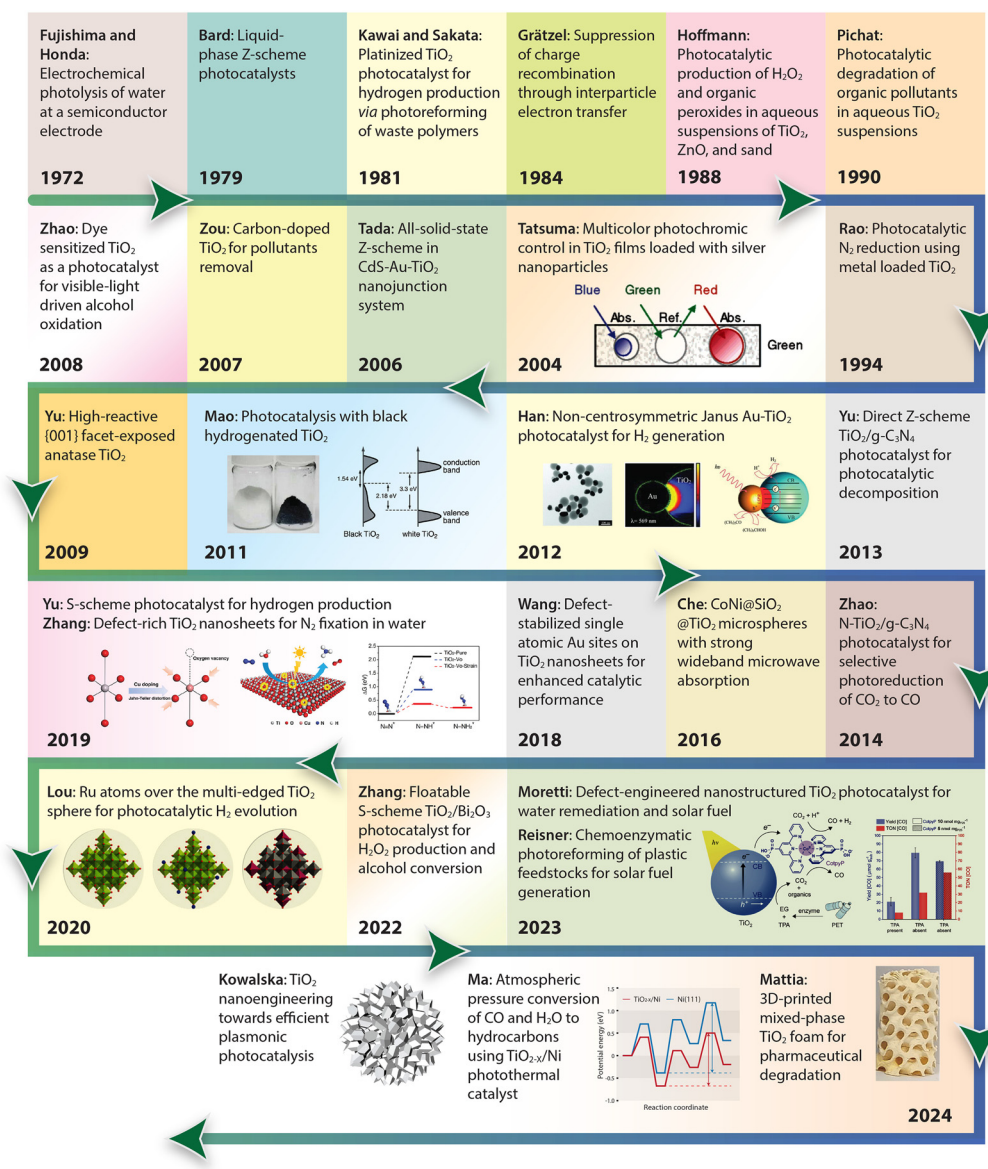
**Fujishima and Honda**: Electrochemical photolysis of water at a semiconductor electrode

1972

**Bard**: Liquid-phase Z-scheme photocatalysts

1979

**Kawai and Sakata**: Platinized $TiO_2$ photocatalyst for hydrogen production *via* photoreforming of waste polymers

1981

**Grätzel**: Suppression of charge recombination through interparticle electron transfer

1984

**Hoffmann**: Photocatalytic production of $H_2O_2$ and organic peroxides in aqueous suspensions of $TiO_2$, ZnO, and sand

1988

**Pichat**: Photocatalytic degradation of organic pollutants in aqueous $TiO_2$ suspensions

1990

**Zhao**: Dye sensitized $TiO_2$ as a photocatalyst for visible-light driven alcohol oxidation

2008

**Zou**: Carbon-doped $TiO_2$ for pollutants removal

2007

**Tada**: All-solid-state Z-scheme in CdS-Au-$TiO_2$ nanojunction system

2006

**Tatsuma**: Multicolor photochromic control in $TiO_2$ films loaded with silver nanoparticles

Blue Green Red
Abs. Ref. Abs.
Green

2004

**Rao**: Photocatalytic $N_2$ reduction using metal loaded $TiO_2$

1994

**Yu**: High-reactive {001} facet-exposed anatase $TiO_2$

2009

**Mao**: Photocatalysis with black hydrogenated $TiO_2$

1.54 eV
2.18 eV
3.3 eV
conduction band
valence band
Black $TiO_2$
white $TiO_2$

2011

**Han**: Non-centrosymmetric Janus Au-$TiO_2$ photocatalyst for $H_2$ generation

Au
$TiO_2$
λ= 569 nm

2012

**Yu**: Direct Z-scheme $TiO_2$/g-$C_3N_4$ photocatalyst for photocatalytic decomposition

2013

**Yu**: S-scheme photocatalyst for hydrogen production
**Zhang**: Defect-rich $TiO_2$ nanosheets for $N_2$ fixation in water

Oxygen vacancy
Cu doping
Jahn-Teller distortion
Ti O Cu N H
$TiO_2$-Pure
$TiO_2$-Vo
$TiO_2$-Vo-Strain
ΔG (eV)
$N_2$/$N^*$
$N-NH^*$
$N-NH_2^*$

2019

**Wang**: Defect-stabilized single atomic Au sites on $TiO_2$ nanosheets for enhanced catalytic performance

2018

**Che**: CoNi@$SiO_2$ @$TiO_2$ microspheres with strong wideband microwave absorption

2016

**Zhao**: N-$TiO_2$/g-$C_3N_4$ photocatalyst for selective photoreduction of $CO_2$ to CO

2014

**Lou**: Ru atoms over the multi-edged $TiO_2$ sphere for photocatalytic $H_2$ evolution

2020

**Zhang**: Floatable S-scheme $TiO_2$/$Bi_2O_3$ photocatalyst for $H_2O_2$ production and alcohol conversion

2022

**Moretti**: Defect-engineered nanostructured $TiO_2$ photocatalyst for water remediation and solar fuel
**Reisner**: Chemoenzymatic photoreforming of plastic feedstocks for solar fuel generation

hν
CB
VB
$TiO_2$
$CO_2$ + $H^+$
CO + $H_2$
CotpyP
CO
$CO_2$
organics
EG
TPA
enzyme
PET
TPA present
TPA absent
TPA absent

2023

**Kowalska**: $TiO_2$ nanoengineering towards efficient plasmonic photocatalysis

**Ma**: Atmospheric pressure conversion of CO and $H_2O$ to hydrocarbons using $TiO_{2-X}$/Ni photothermal catalyst

$TiO_{2-X}$/Ni
Ni(111)
Potential energy (eV)
Reaction coordinate

**Mattia**: 3D-printed mixed-phase $TiO_2$ foam for pharmaceutical degradation

2024